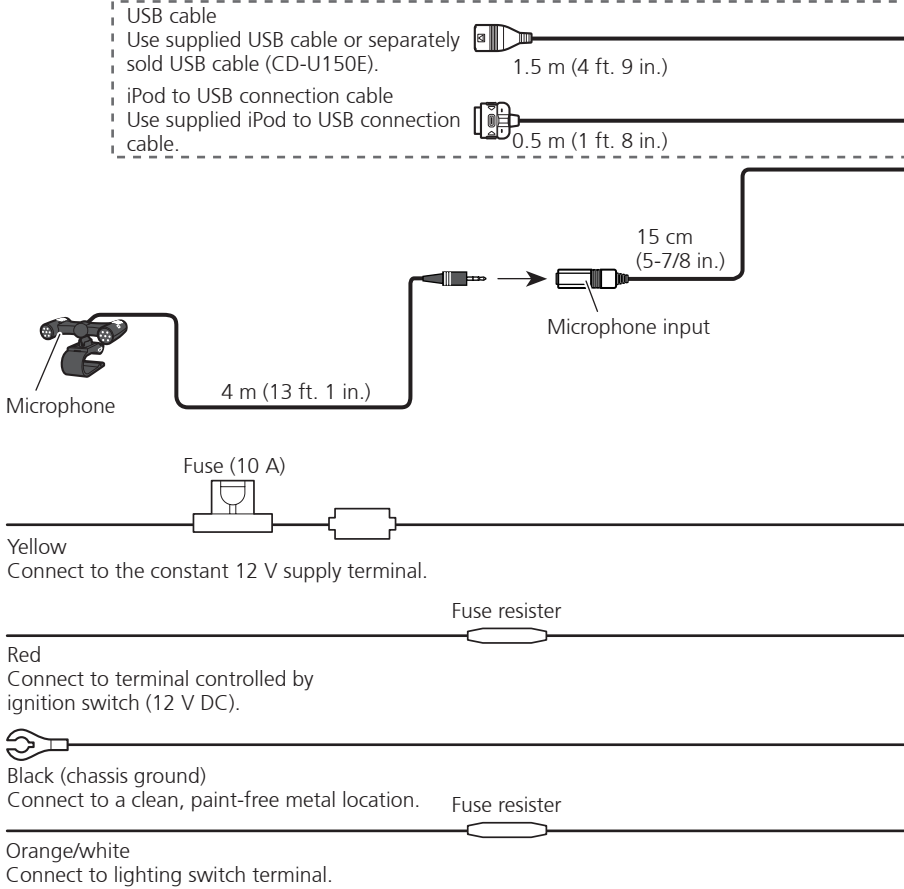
USB cable
Use supplied USB cable or separately sold USB cable (CD-U150E).

1.5 m (4 ft. 9 in.)

iPod to USB connection cable
Use supplied iPod to USB connection cable.

0.5 m (1 ft. 8 in.)

15 cm
(5-7/8 in.)

Microphone input

Microphone

4 m (13 ft. 1 in.)

Fuse (10 A)

Yellow
Connect to the constant 12 V supply terminal.

Fuse resister

Red
Connect to terminal controlled by ignition switch (12 V DC).

Black (chassis ground)
Connect to a clean, paint-free metal location.

Fuse resister

Orange/white
Connect to lighting switch terminal.